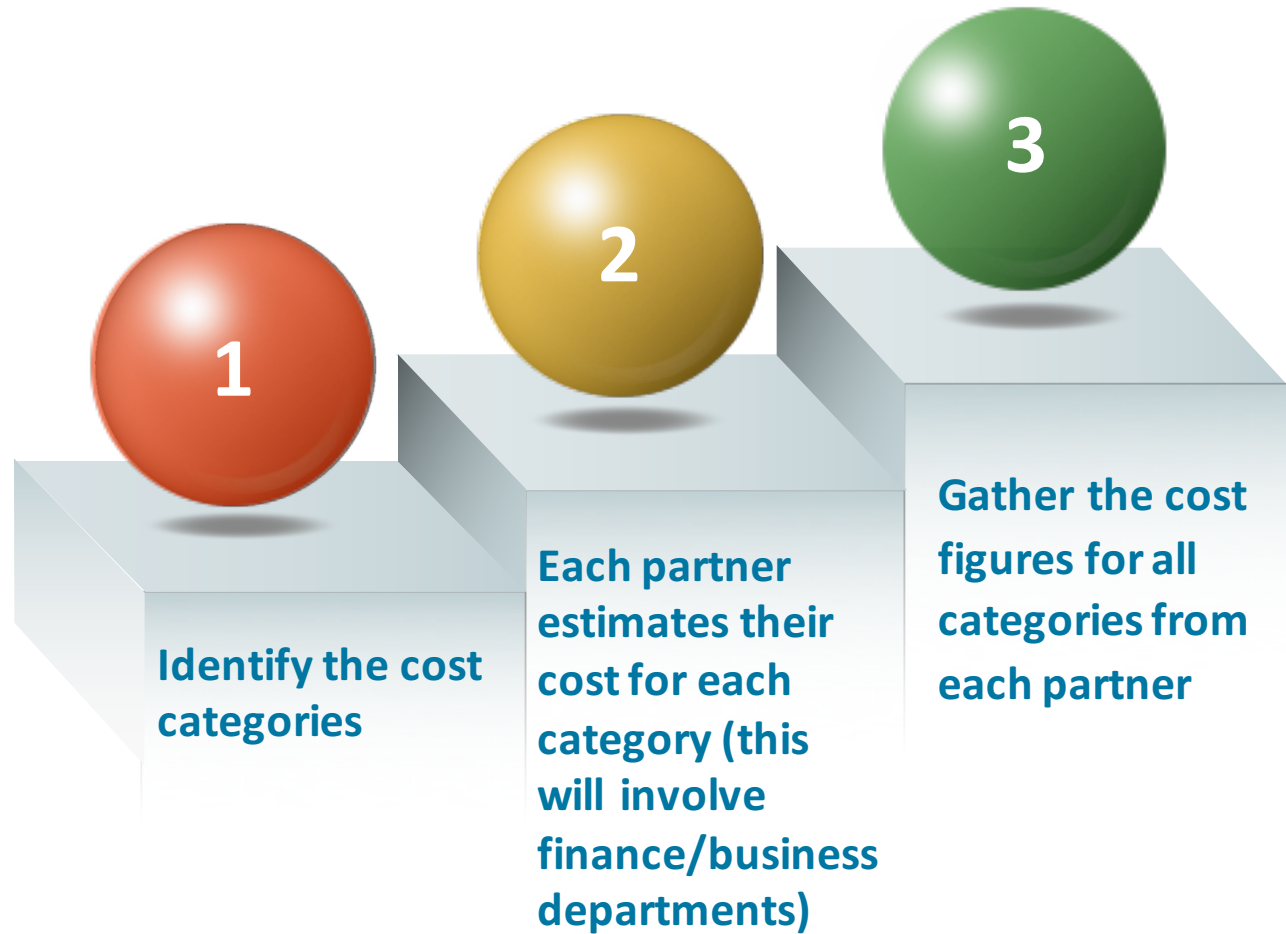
1

Identify the cost categories

2

Each partner estimates their cost for each category (this will involve finance/business departments)

3

Gather the cost figures for all categories from each partner